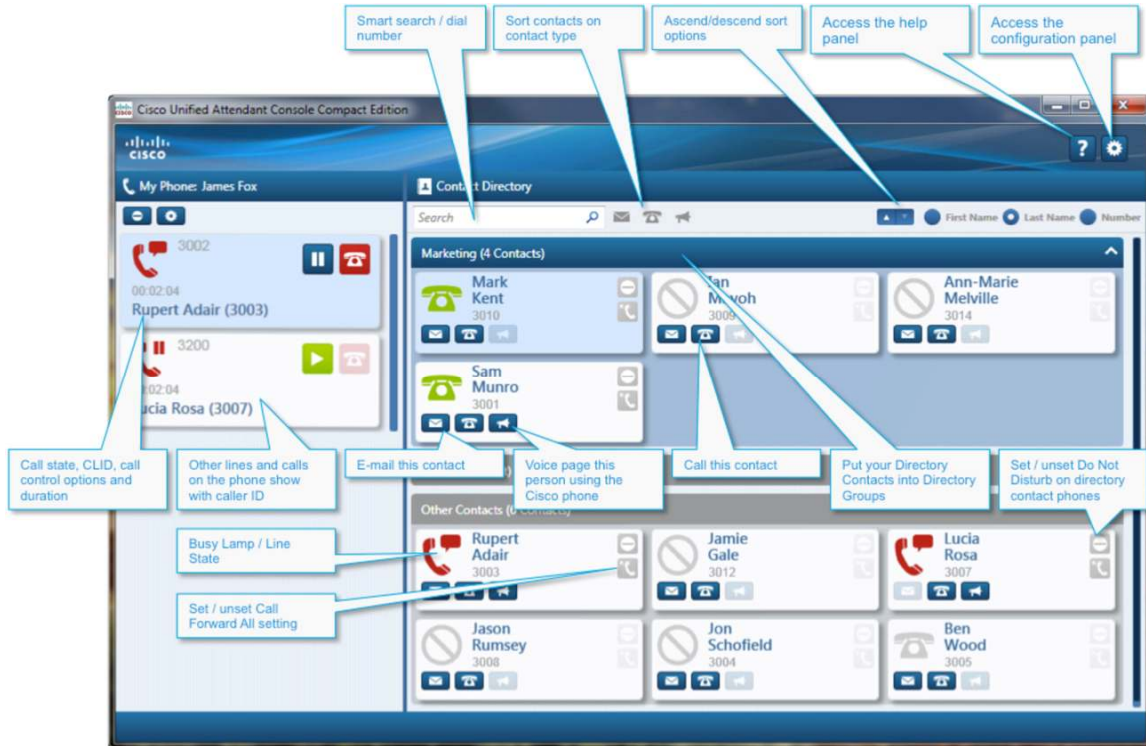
Smart search / dial number

Sort contacts on contact type

Ascend/descend sort options

Access the help panel

Access the configuration panel

Cisco Unified Attendant Console Compact Edition

CISCO

My Phone: James Fox

3002

00:02:04

Rupert Adair (3003)

3200

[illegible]2:04

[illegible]cia Rosa (3007)

Contact Directory

Search

First Name Last Name Number

Marketing (4 Contacts)

Mark Kent 3010

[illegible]an M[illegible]voh 3009

Ann-Marie Melville 3014

Sam Munro 3001

Other Contacts ([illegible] Contacts)

Rupert Adair 3003

Jamie Gale 3012

Lucia Rosa 3007

Jason Rumsey 3008

Jon Schofield 3004

Ben Wood 3005

Call state, CLID, call control options and duration

Other lines and calls on the phone show with caller ID

E-mail this contact

Voice page this person using the Cisco phone

Call this contact

Put your Directory Contacts into Directory Groups

Set / unset Do Not Disturb on directory contact phones

Busy Lamp / Line State

Set / unset Call Forward All setting